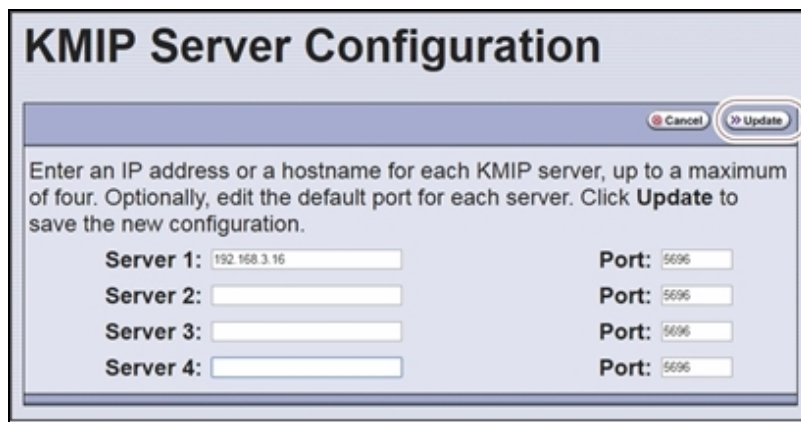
KMIP Server Configuration

Cancel
Update

Enter an IP address or a hostname for each KMIP server, up to a maximum of four. Optionally, edit the default port for each server. Click **Update** to save the new configuration.

Server 1: 192.168.3.16 Port: 5696
Server 2: Port: 5696
Server 3: Port: 5696
Server 4: Port: 5696